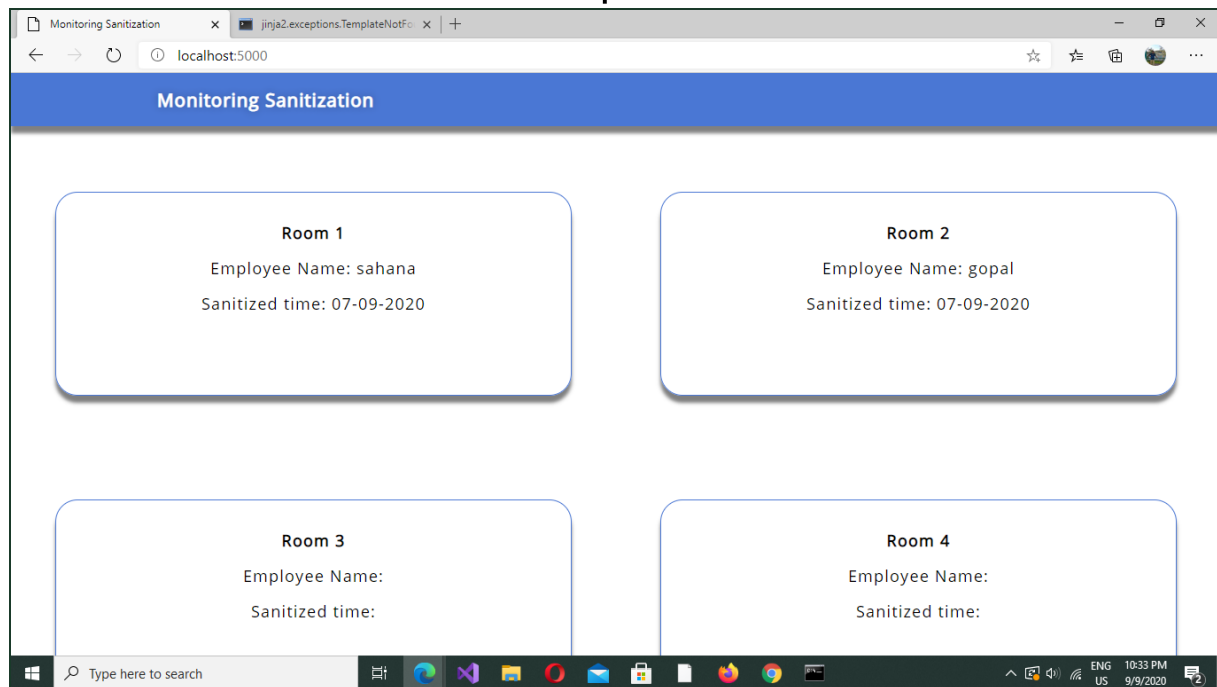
Monitoring Sanitization ×
jinja2.exceptions.TemplateNotFo ×
+

localhost:5000

Monitoring Sanitization

Room 1
Employee Name: sahana
Sanitized time: 07-09-2020

Room 2
Employee Name: gopal
Sanitized time: 07-09-2020

Room 3
Employee Name:
Sanitized time:

Room 4
Employee Name:
Sanitized time:

Type here to search
ENG US
10:33 PM 9/9/2020